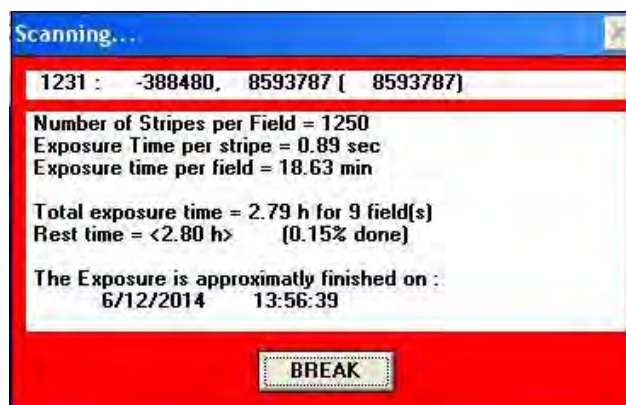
Scanning...

1231 : -388480, 8593787 ( 8593787)

Number of Stripes per Field = 1250
Exposure Time per stripe = 0.89 sec
Exposure time per field = 18.63 min

Total exposure time = 2.79 h for 9 field(s)
Rest time = <2.80 h> (0.15% done)

The Exposure is approximatly finished on :
6/12/2014 13:56:39

BREAK